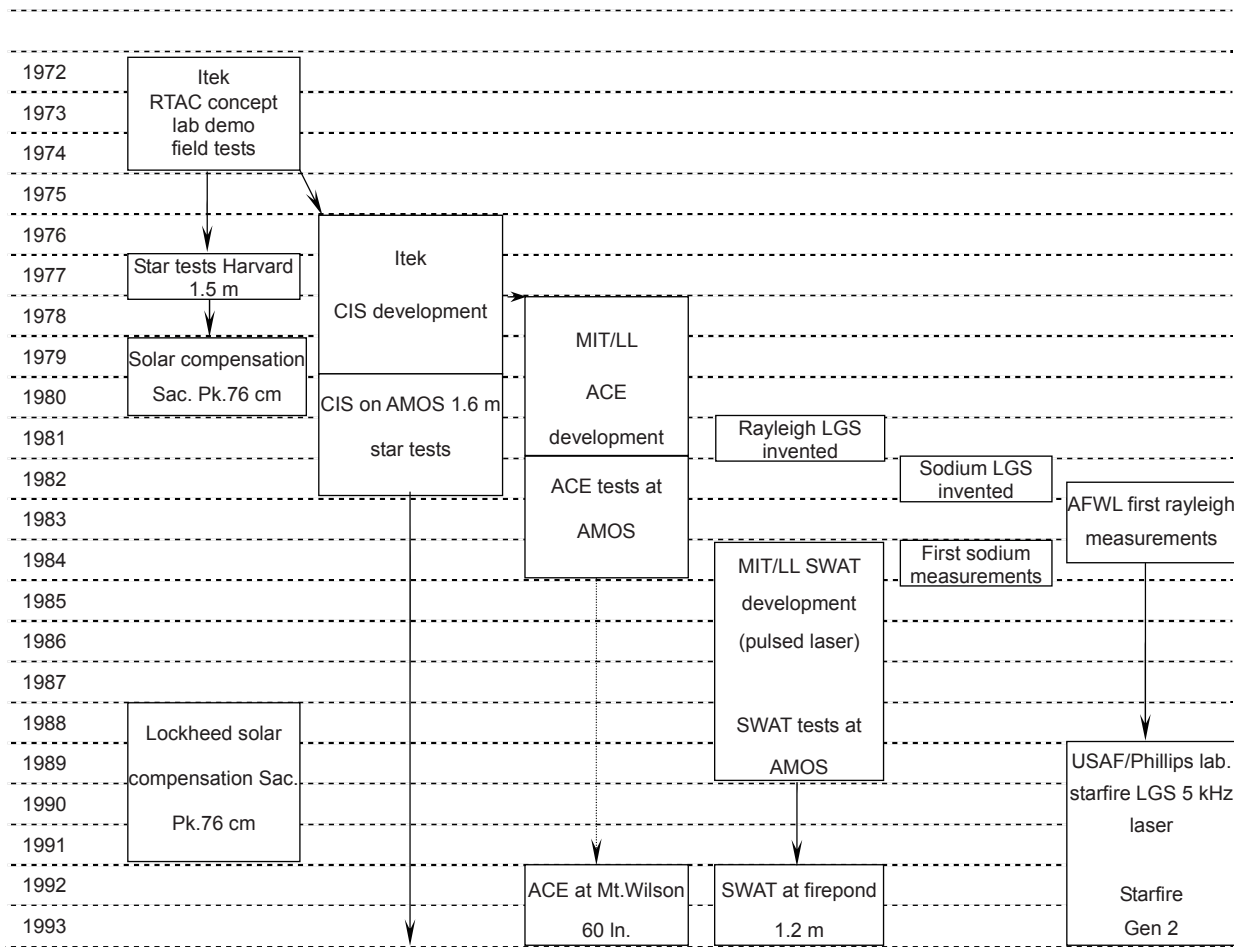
1972
1973
1974
1975
1976
1977
1978
1979
1980
1981
1982
1983
1984
1985
1986
1987
1988
1989
1990
1991
1992
1993

Itek
RTAC concept
lab demo
field tests

Star tests Harvard
1.5 m

Solar compensation
Sac. Pk.76 cm

Itek
CIS development

CIS on AMOS 1.6 m
star tests

MIT/LL
ACE
development

ACE tests at
AMOS

Rayleigh LGS
invented

Sodium LGS
invented

AFWL first rayleigh
measurements

First sodium
measurements

MIT/LL SWAT
development
(pulsed laser)

SWAT tests at
AMOS

Lockheed solar
compensation Sac.
Pk.76 cm

USAF/Phillips lab.
starfire LGS 5 kHz
laser

Starfire
Gen 2

ACE at Mt.Wilson
60 In.

SWAT at firepond
1.2 m